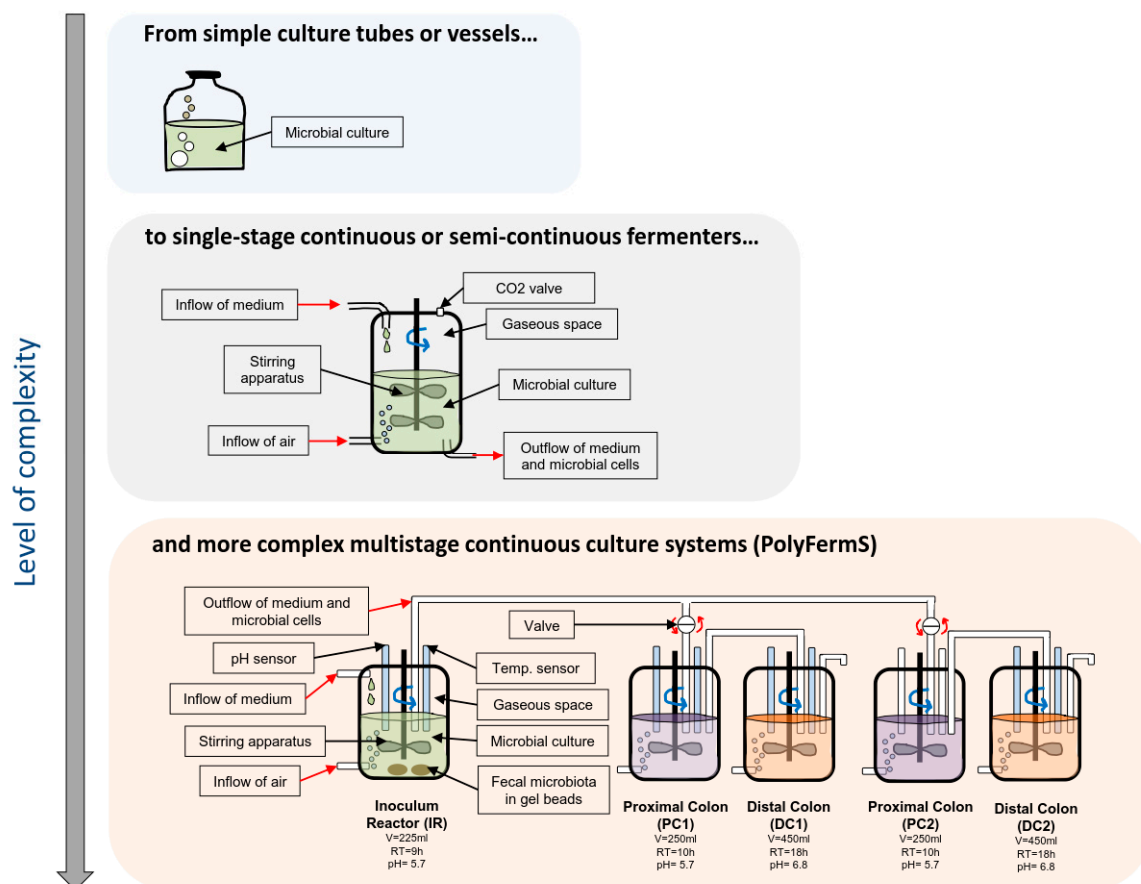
Level of complexity

From simple culture tubes or vessels…

Microbial culture

to single-stage continuous or semi-continuous fermenters…

Inflow of medium

CO2 valve

Gaseous space

Stirring apparatus

Microbial culture

Inflow of air

Outflow of medium and microbial cells

and more complex multistage continuous culture systems (PolyFermS)

Outflow of medium and microbial cells

Valve

pH sensor

Temp. sensor

Inflow of medium

Gaseous space

Stirring apparatus

Microbial culture

Inflow of air

Fecal microbiota in gel beads

Inoculum Reactor (IR)
V=225ml
RT=9h
pH= 5.7

Proximal Colon (PC1)
V=250ml
RT=10h
pH= 5.7

Distal Colon (DC1)
V=450ml
RT=18h
pH= 6.8

Proximal Colon (PC2)
V=250ml
RT=10h
pH= 5.7

Distal Colon (DC2)
V=450ml
RT=18h
pH= 6.8